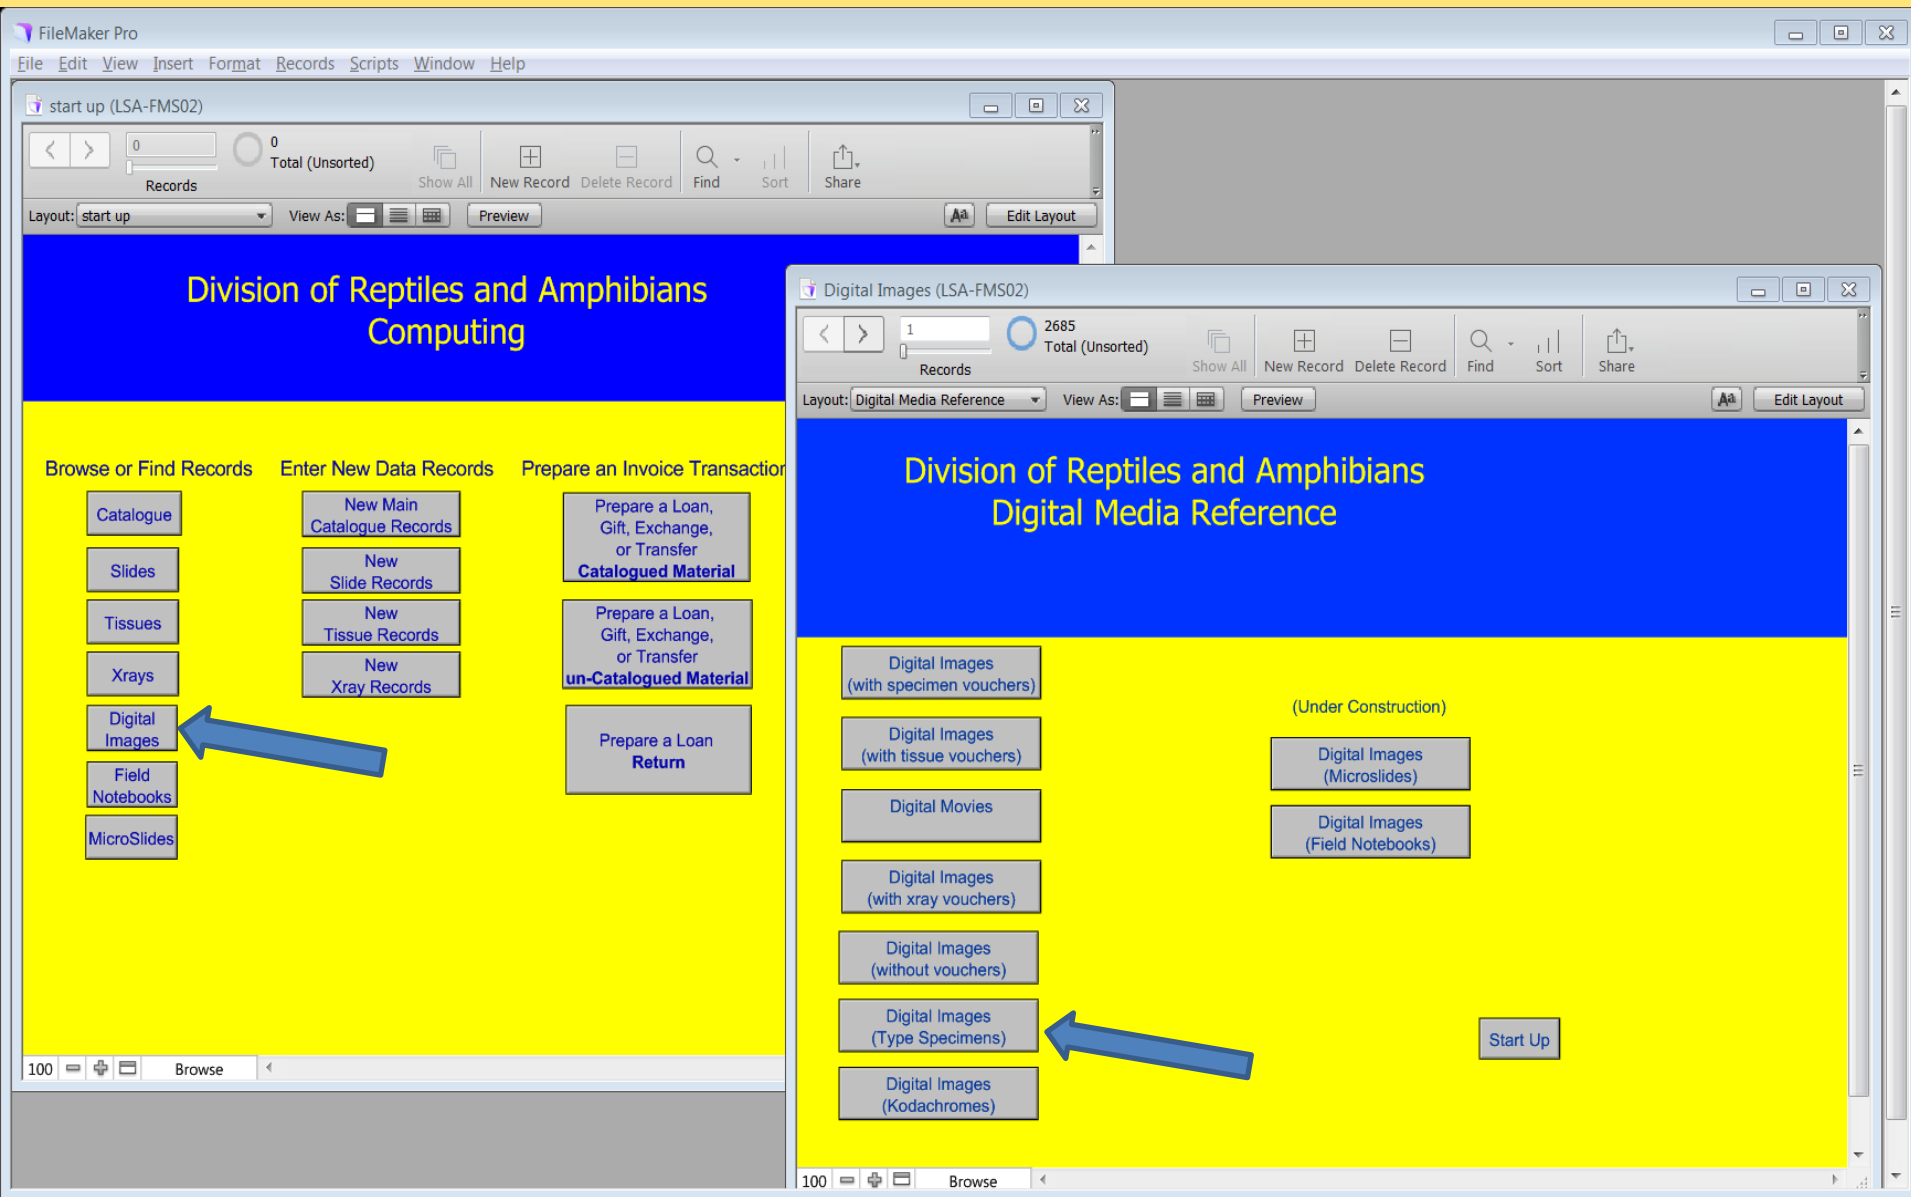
FileMaker Pro

File Edit View Insert Format Records Scripts Window Help

start up (LSA-FMS02)

0
Records
0
Total (Unsorted)
Show All
New Record
Delete Record
Find
Sort
Share

Layout: start up
View As:
Preview
Edit Layout

Division of Reptiles and Amphibians
Computing

Browse or Find Records
Enter New Data Records
Prepare an Invoice Transactio

Catalogue
Slides
Tissues
Xrays
Digital Images
Field Notebooks
MicroSlides

New Main Catalogue Records
New Slide Records
New Tissue Records
New Xray Records

Prepare a Loan, Gift, Exchange, or Transfer Catalogued Material
Prepare a Loan, Gift, Exchange, or Transfer un-Catalogued Material
Prepare a Loan Return

100 Browse

Digital Images (LSA-FMS02)

1
Records
2685
Total (Unsorted)
Show All
New Record
Delete Record
Find
Sort
Share

Layout: Digital Media Reference
View As:
Preview
Edit Layout

Division of Reptiles and Amphibians
Digital Media Reference

Digital Images (with specimen vouchers)
Digital Images (with tissue vouchers)
Digital Movies
Digital Images (with xray vouchers)
Digital Images (without vouchers)
Digital Images (Type Specimens)
Digital Images (Kodachromes)

(Under Construction)
Digital Images (Microslides)
Digital Images (Field Notebooks)

Start Up

100 Browse